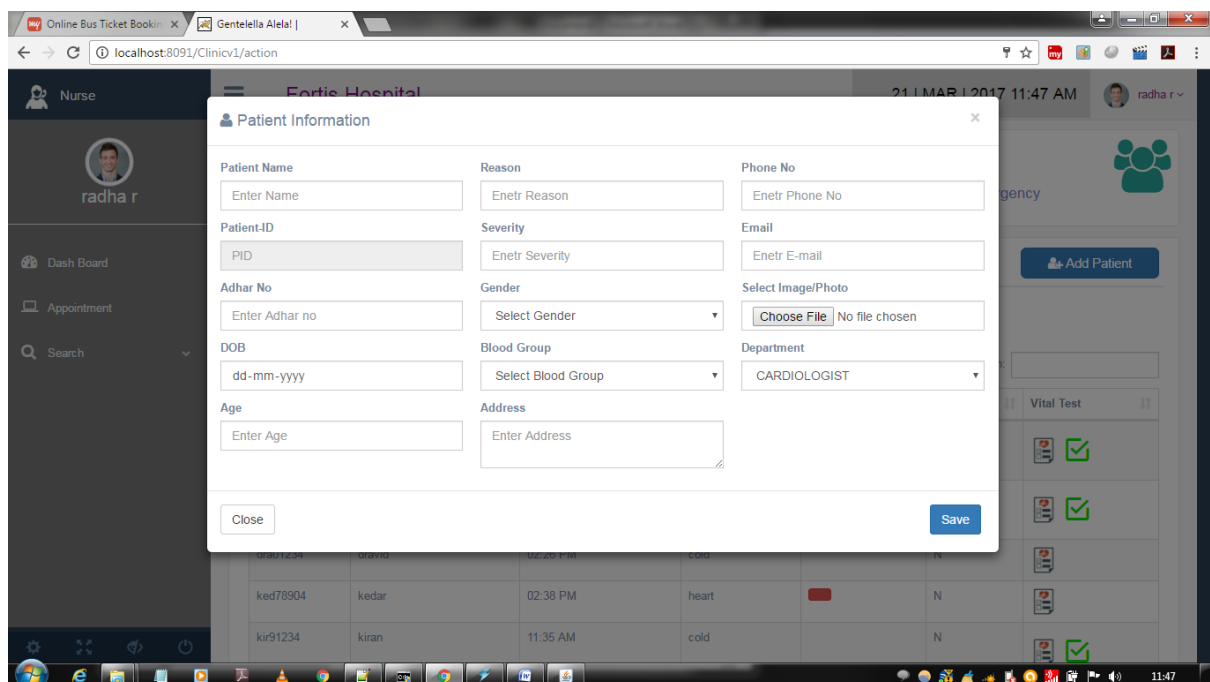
Online Bus Ticket Bookin ×
Gentelella Alela! | ×

localhost:8091/Clinicv1/action

Nurse

radha r

Dash Board

Appointment

Search

Fortis Hospital

21 | MAR | 2017 11:47 AM

radha r

rgency

Add Patient

Vital Test

Patient Information

×

Patient Name
Enter Name

Reason
Enetr Reason

Phone No
Enetr Phone No

Patient-ID
PID

Severity
Enetr Severity

Email
Enetr E-mail

Adhar No
Enter Adhar no

Gender
Select Gender

Select Image/Photo
Choose File No file chosen

DOB
dd-mm-yyyy

Blood Group
Select Blood Group

Department
CARDIOLOGIST

Age
Enter Age

Address
Enter Address

Close

Save

| dra01234 | dravid | 02:26 PM | cold | | N |
|---|---|---|---|---|---|
| ked78904 | kedar | 02:38 PM | heart | | N |
| kir91234 | kiran | 11:35 AM | cold | | N |

11:47